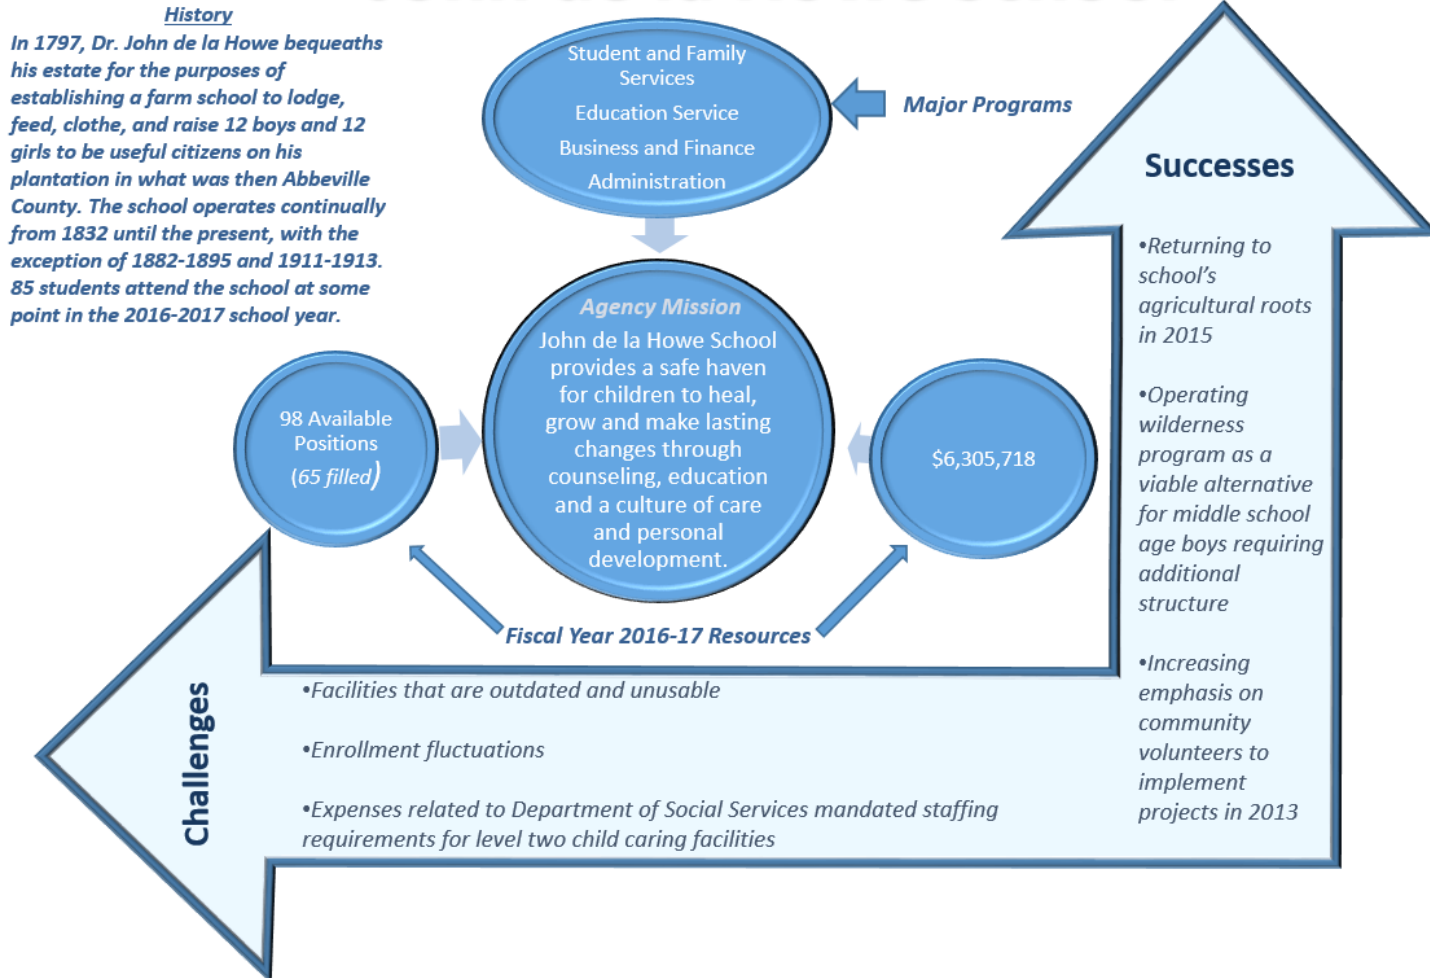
History

In 1797, Dr. John de la Howe bequeaths his estate for the purposes of establishing a farm school to lodge, feed, clothe, and raise 12 boys and 12 girls to be useful citizens on his plantation in what was then Abbeville County. The school operates continually from 1832 until the present, with the exception of 1882-1895 and 1911-1913. 85 students attend the school at some point in the 2016-2017 school year.

Student and Family Services

Education Service

Business and Finance

Administration

Major Programs

Successes

Agency Mission

John de la Howe School provides a safe haven for children to heal, grow and make lasting changes through counseling, education and a culture of care and personal development.

98 Available Positions (65 filled)

$6,305,718

Fiscal Year 2016-17 Resources

•Returning to school's agricultural roots in 2015

•Operating wilderness program as a viable alternative for middle school age boys requiring additional structure

•Increasing emphasis on community volunteers to implement projects in 2013

Challenges

•Facilities that are outdated and unusable

•Enrollment fluctuations

•Expenses related to Department of Social Services mandated staffing requirements for level two child caring facilities